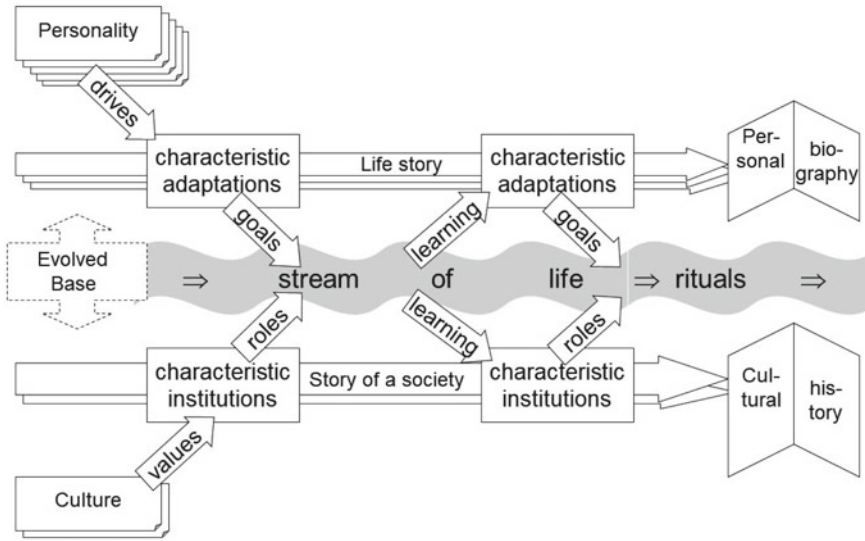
Personality

drives

characteristic adaptations

Life story

characteristic adaptations

Per-sonal

bio-graphy

goals

learning

goals

Evolved Base

⇒ stream of life ⇒ rituals ⇒

roles

learning

roles

characteristic institutions

Story of a society

characteristic institutions

Cul-tural

his-tory

values

Culture